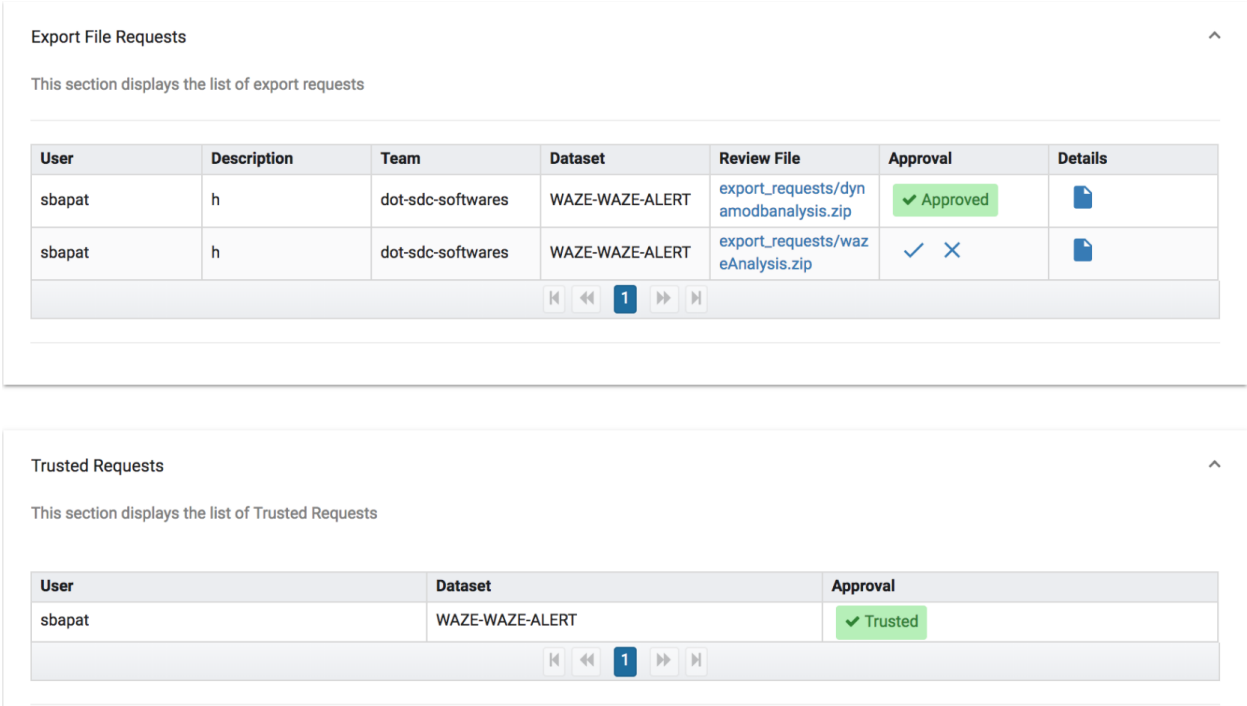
Export File Requests

This section displays the list of export requests

| User | Description | Team | Dataset | Review File | Approval | Details |
|---|---|---|---|---|---|---|
| sbapat | h | dot-sdc-softwares | WAZE-WAZE-ALERT | export_requests/dynamodbanalysis.zip | ✔ Approved | |
| sbapat | h | dot-sdc-softwares | WAZE-WAZE-ALERT | export_requests/wazeAnalysis.zip | ✓ ✕ | |

1

Trusted Requests

This section displays the list of Trusted Requests

| User | Dataset | Approval |
|---|---|---|
| sbapat | WAZE-WAZE-ALERT | ✔ Trusted |

1